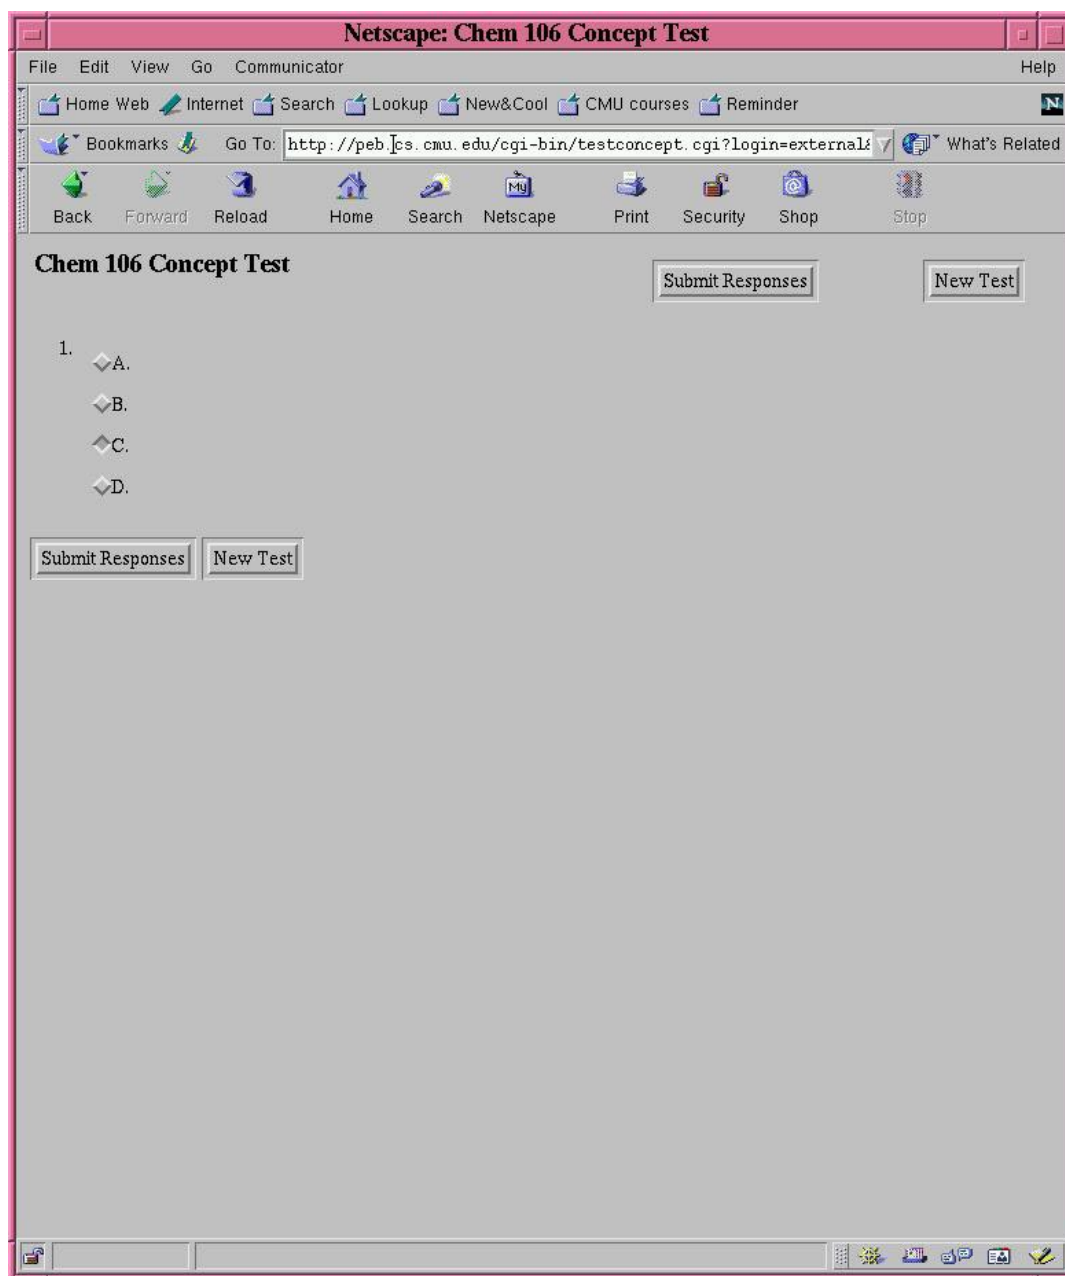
Netscape: Chem 106 Concept Test

File Edit View Go Communicator Help

Home Web Internet Search Lookup New&Cool CMU courses Reminder

Bookmarks Go To: http://peb.cs.cmu.edu/cgi-bin/testconcept.cgi?login=external What's Related

Back Forward Reload Home Search Netscape Print Security Shop Stop

Chem 106 Concept Test

Submit Responses New Test

1. A.
B.
C.
D.

Submit Responses New Test